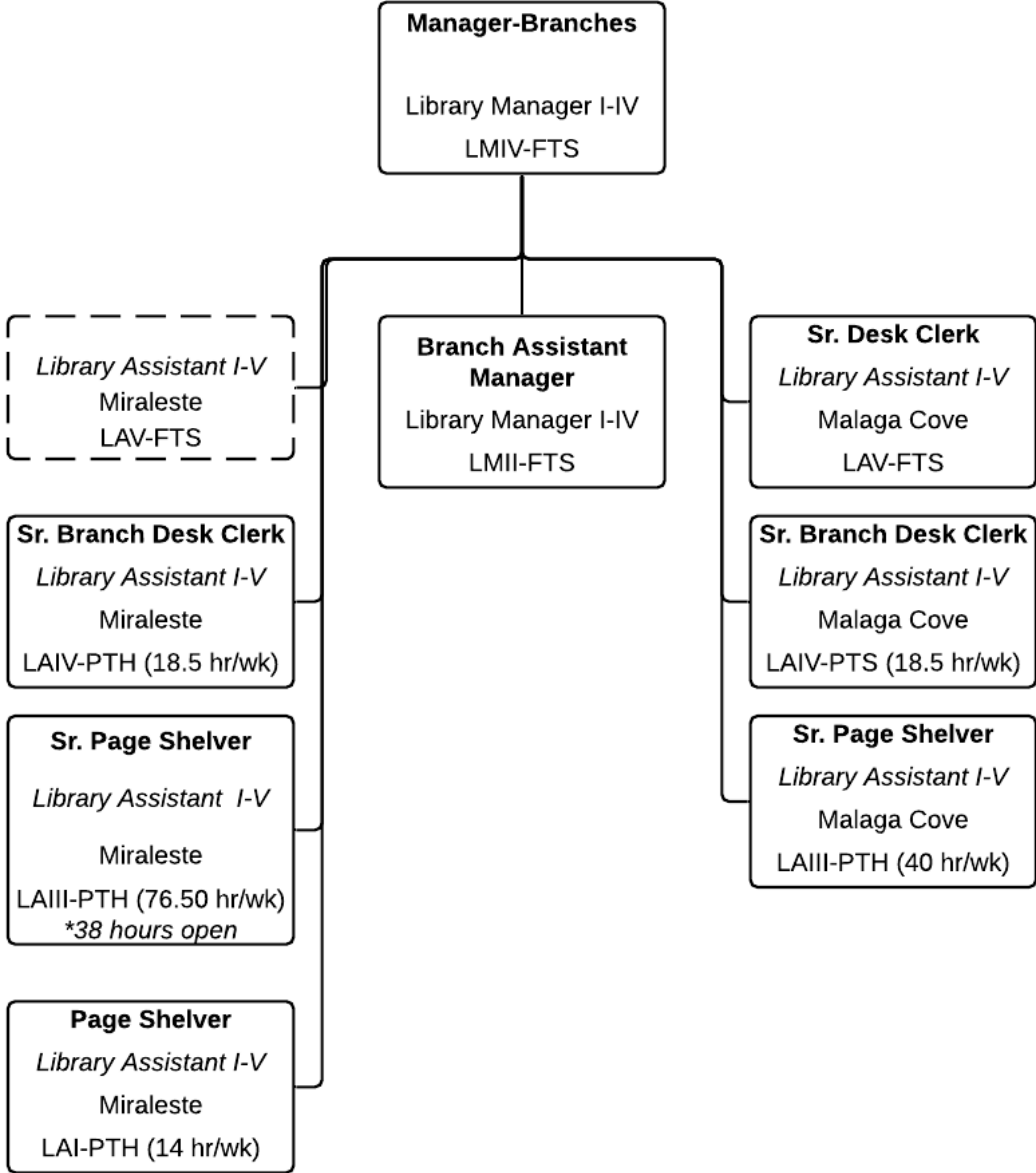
**Manager-Branches**

Library Manager I-IV

LMIV-FTS

*Library Assistant I-V*

Miraleste

LAV-FTS

**Sr. Branch Desk Clerk**

*Library Assistant I-V*

Miraleste

LAIV-PTH (18.5 hr/wk)

**Sr. Page Shelver**

*Library Assistant I-V*

Miraleste

LAIII-PTH (76.50 hr/wk)

*\*38 hours open*

**Page Shelver**

*Library Assistant I-V*

Miraleste

LAI-PTH (14 hr/wk)

**Branch Assistant Manager**

Library Manager I-IV

LMII-FTS

**Sr. Desk Clerk**

*Library Assistant I-V*

Malaga Cove

LAV-FTS

**Sr. Branch Desk Clerk**

*Library Assistant I-V*

Malaga Cove

LAIV-PTS (18.5 hr/wk)

**Sr. Page Shelver**

*Library Assistant I-V*

Malaga Cove

LAIII-PTH (40 hr/wk)